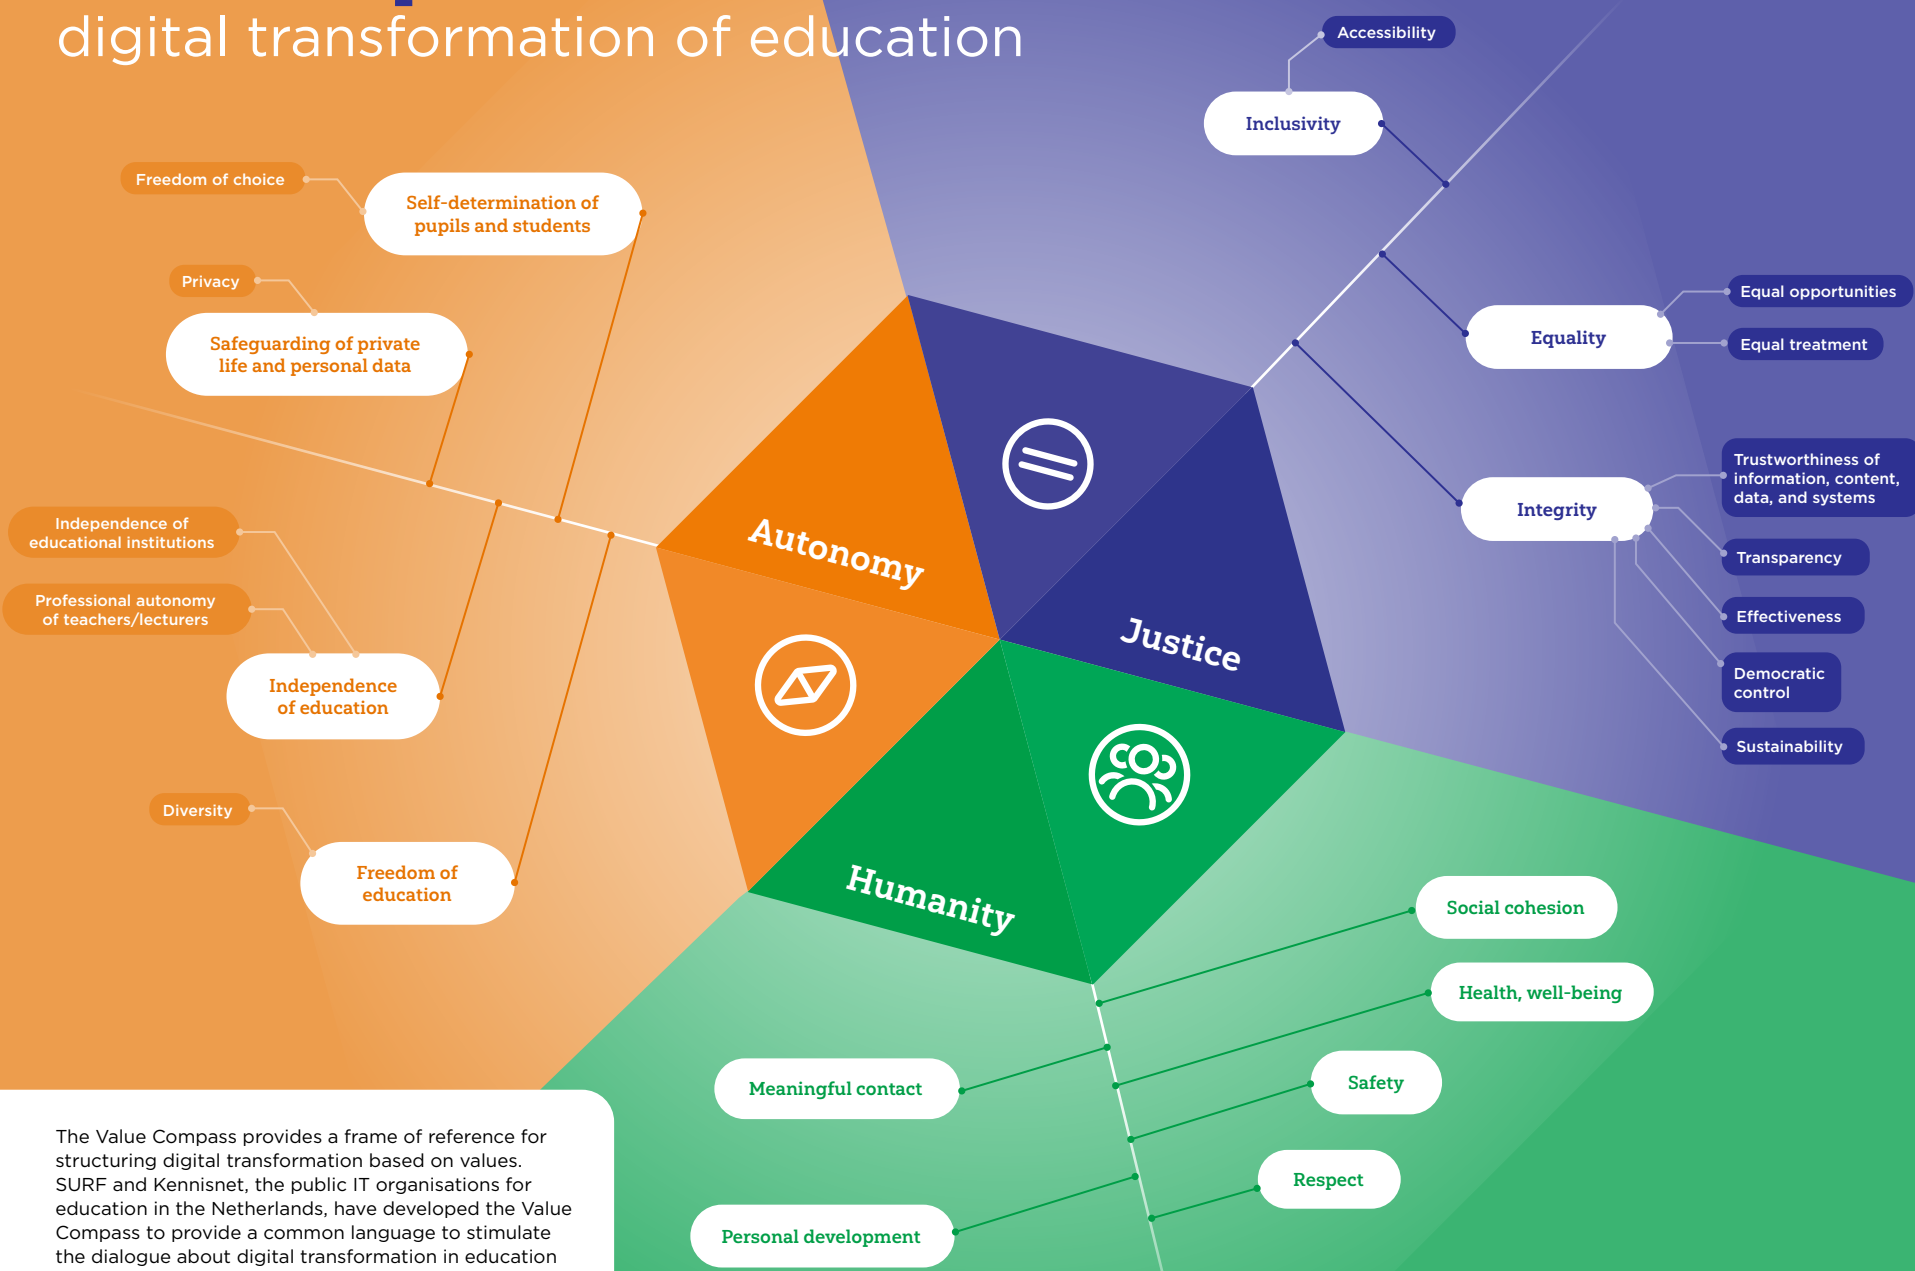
digital transformation of education

Accessibility

Inclusivity

Freedom of choice

Self-determination of pupils and students

Privacy

Safeguarding of private life and personal data

Equal opportunities

Equality

Equal treatment

Trustworthiness of information, content, data, and systems

Integrity

Transparency

Effectiveness

Democratic control

Sustainability

Independence of educational institutions

Professional autonomy of teachers/lecturers

Independence of education

Diversity

Freedom of education

Autonomy

Justice

Humanity

Social cohesion

Health, well-being

Meaningful contact

Safety

Respect

Personal development

The Value Compass provides a frame of reference for structuring digital transformation based on values. SURF and Kennisnet, the public IT organisations for education in the Netherlands, have developed the Value Compass to provide a common language to stimulate the dialogue about digital transformation in education